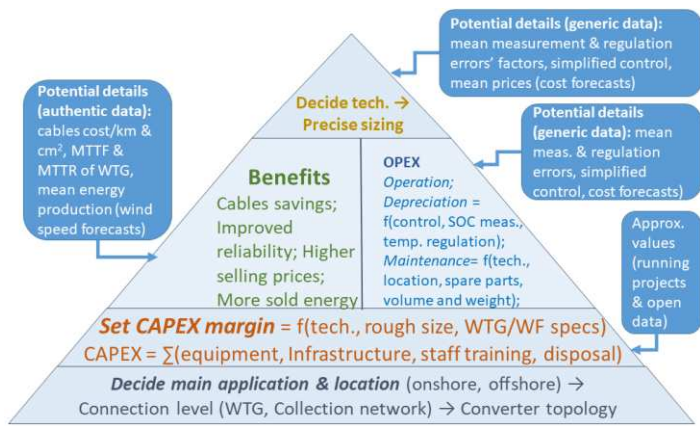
Potential details (generic data): mean measurement & regulation errors' factors, simplified control, mean prices (cost forecasts)

Potential details (authentic data): cables cost/km & cm$^2$, MTTF & MTTR of WTG, mean energy production (wind speed forecasts)

Decide tech. → Precise sizing

Potential details (generic data): mean meas. & regulation errors, simplified control, cost forecasts)

Benefits
Cables savings; Improved reliability; Higher selling prices; More sold energy

OPEX
Operation;
Depreciation = f(control, SOC meas., temp. regulation);
Maintenance= f(tech., location, spare parts, volume and weight);

Approx. values (running projects & open data)

Set CAPEX margin = f(tech., rough size, WTG/WF specs)
CAPEX = ∑(equipment, Infrastructure, staff training, disposal)

Decide main application & location (onshore, offshore) → Connection level (WTG, Collection network) → Converter topology